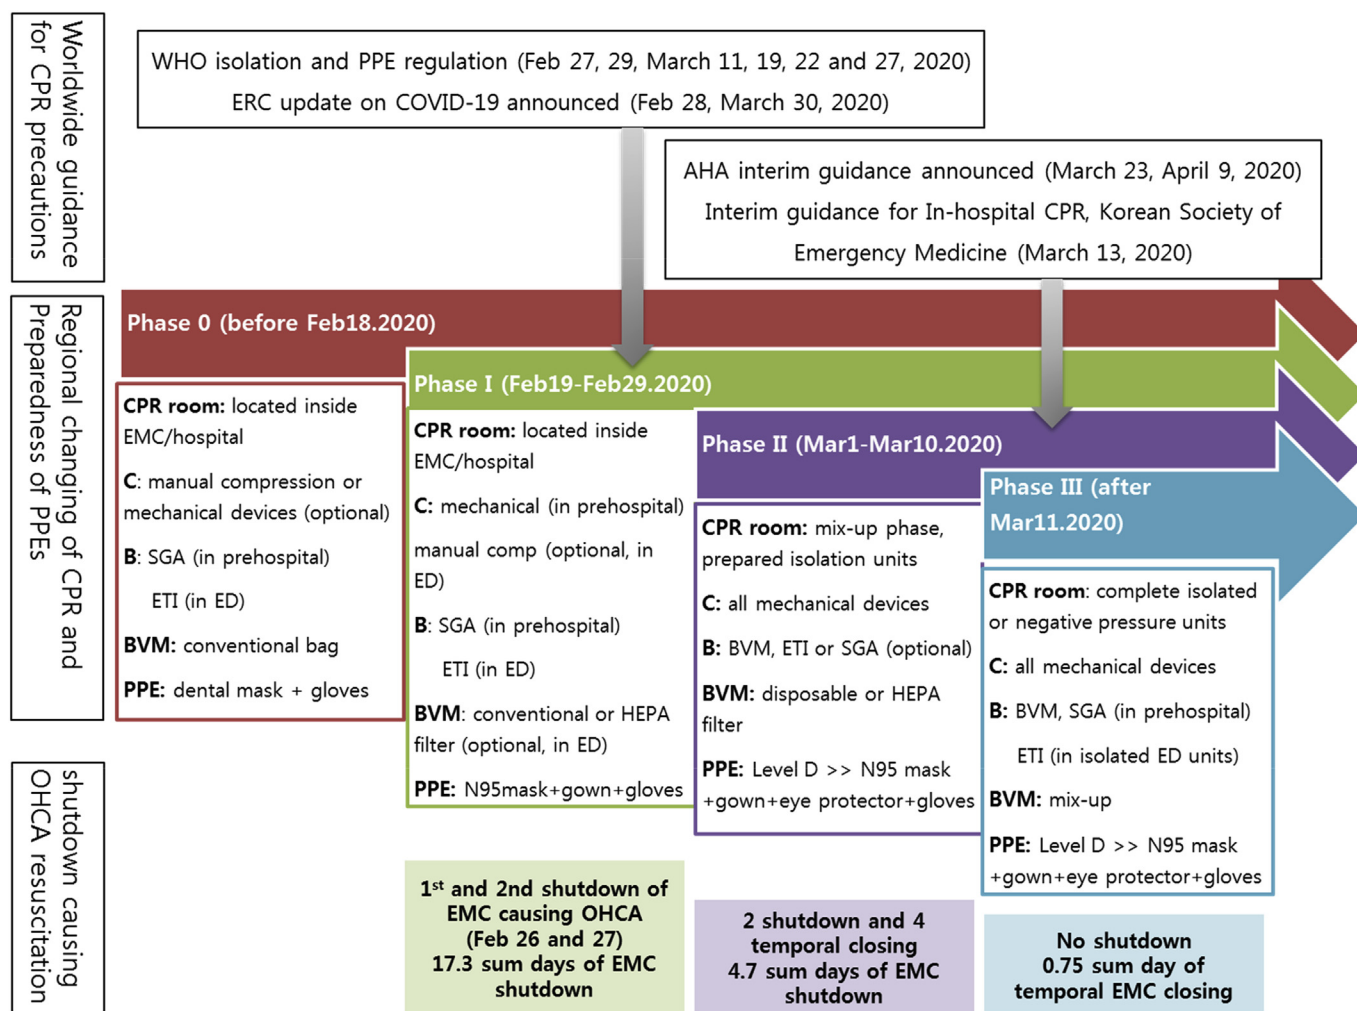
Worldwide guidance for CPR precautions

WHO isolation and PPE regulation (Feb 27, 29, March 11, 19, 22 and 27, 2020)
ERC update on COVID-19 announced (Feb 28, March 30, 2020)

AHA interim guidance announced (March 23, April 9, 2020)
Interim guidance for In-hospital CPR, Korean Society of Emergency Medicine (March 13, 2020)

Regional changing of CPR and Preparedness of PPEs

Phase 0 (before Feb18.2020)

CPR room: located inside EMC/hospital
C: manual compression or mechanical devices (optional)
B: SGA (in prehospital)
ETI (in ED)
BVM: conventional bag
PPE: dental mask + gloves

Phase I (Feb19-Feb29.2020)

CPR room: located inside EMC/hospital
C: mechanical (in prehospital)
manual comp (optional, in ED)
B: SGA (in prehospital)
ETI (in ED)
BVM: conventional or HEPA filter (optional, in ED)
PPE: N95mask+gown+gloves

Phase II (Mar1-Mar10.2020)

CPR room: mix-up phase, prepared isolation units
C: all mechanical devices
B: BVM, ETI or SGA (optional)
BVM: disposable or HEPA filter
PPE: Level D >> N95 mask +gown+eye protector+gloves

Phase III (after Mar11.2020)

CPR room: complete isolated or negative pressure units
C: all mechanical devices
B: BVM, SGA (in prehospital)
ETI (in isolated ED units)
BVM: mix-up
PPE: Level D >> N95 mask +gown+eye protector+gloves

shutdown causing OHCA resuscitation

1$^{st}$ and 2nd shutdown of EMC causing OHCA (Feb 26 and 27) 17.3 sum days of EMC shutdown

2 shutdown and 4 temporal closing 4.7 sum days of EMC shutdown

No shutdown 0.75 sum day of temporal EMC closing